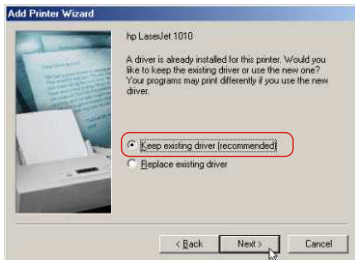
Add Printer Wizard

hp LaserJet 1010

A driver is already installed for this printer. Would you like to keep the existing driver or use the new one? Your programs may print differently if you use the new driver.

Keep existing driver (recommended)

Replace existing driver

< Back

Next >

Cancel